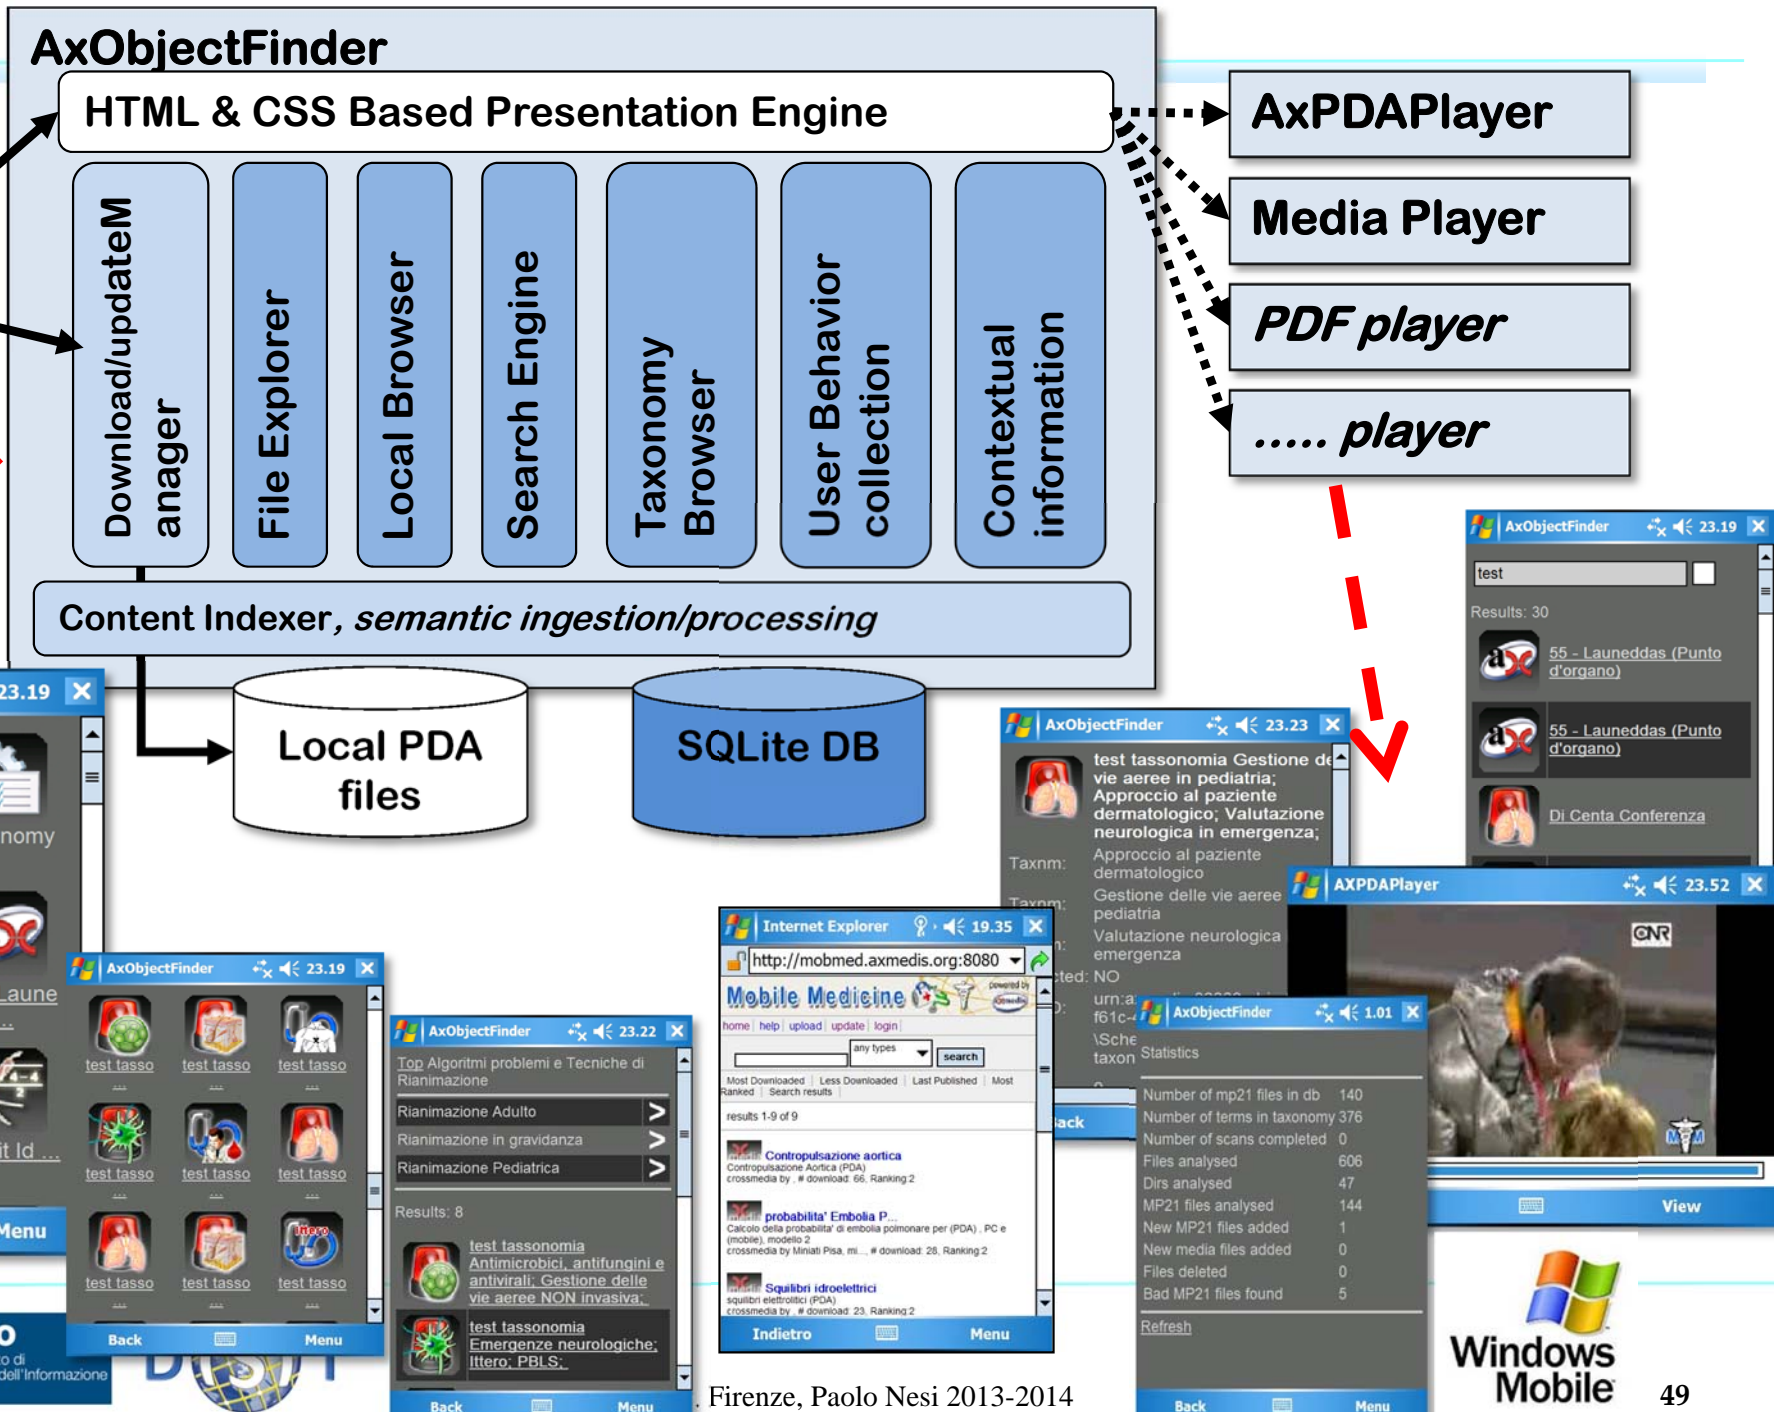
AxObjectFinder

HTML & CSS Based Presentation Engine

Download/updateManager

File Explorer

Local Browser

Search Engine

Taxonomy Browser

User Behavior collection

Contextual information

Content Indexer, semantic ingestion/processing

Local PDA files

SQLite DB

AxPDAPlayer

Media Player

PDF player

..... player

AxObjectFinder 23.19
test
Results: 30
55 - Launeddas (Punto d'organo)
55 - Launeddas (Punto d'organo)
Di Centa Conferenza

AxObjectFinder 23.23
test tassonomia Gestione de vie aeree in pediatria; Approccio al paziente dermatologico; Valutazione neurologica in emergenza;
Taxnm: Approccio al paziente dermatologico
Taxnm: Gestione delle vie aeree pediatria
Valutazione neurologica emergenza
ted: NO

AXPDAPlayer 23.52
View

AxObjectFinder 1.01
Statistics
Number of mp21 files in db 140
Number of terms in taxonomy 376
Number of scans completed 0
Files analysed 606
Dirs analysed 47
MP21 files analysed 144
New MP21 files added 1
New media files added 0
Files deleted 0
Bad MP21 files found 5
Refresh
Back Menu

Internet Explorer 19.35
http://mobmed.axmedis.org:8080
Mobile Medicine
home | help | upload | update | login
any types search
Most Downloaded | Less Downloaded | Last Published | Most Ranked | Search results
results 1-9 of 9
Contropulsazione aortica
probabilita' Embolia P...
Squilibri idroelettrici
Indietro Menu

AxObjectFinder 23.22
Top Algoritmi problemi e Tecniche di Rianimazione
Rianimazione Adulto
Rianimazione in gravidanza
Rianimazione Pediatrica
Results: 8
test tassonomia Antimicrobici, antifungini e antivirali; Gestione delle vie aeree NON invasiva;
test tassonomia Emergenze neurologiche; Ittero; PBLS;
Back Menu

AxObjectFinder 23.19
test tasso test tasso test tasso
test tasso test tasso test tasso
test tasso test tasso test tasso
Back Menu

23.19
nomy
Laune
it Id ...
Menu

Windows Mobile

Firenze, Paolo Nesi 2013-2014

49